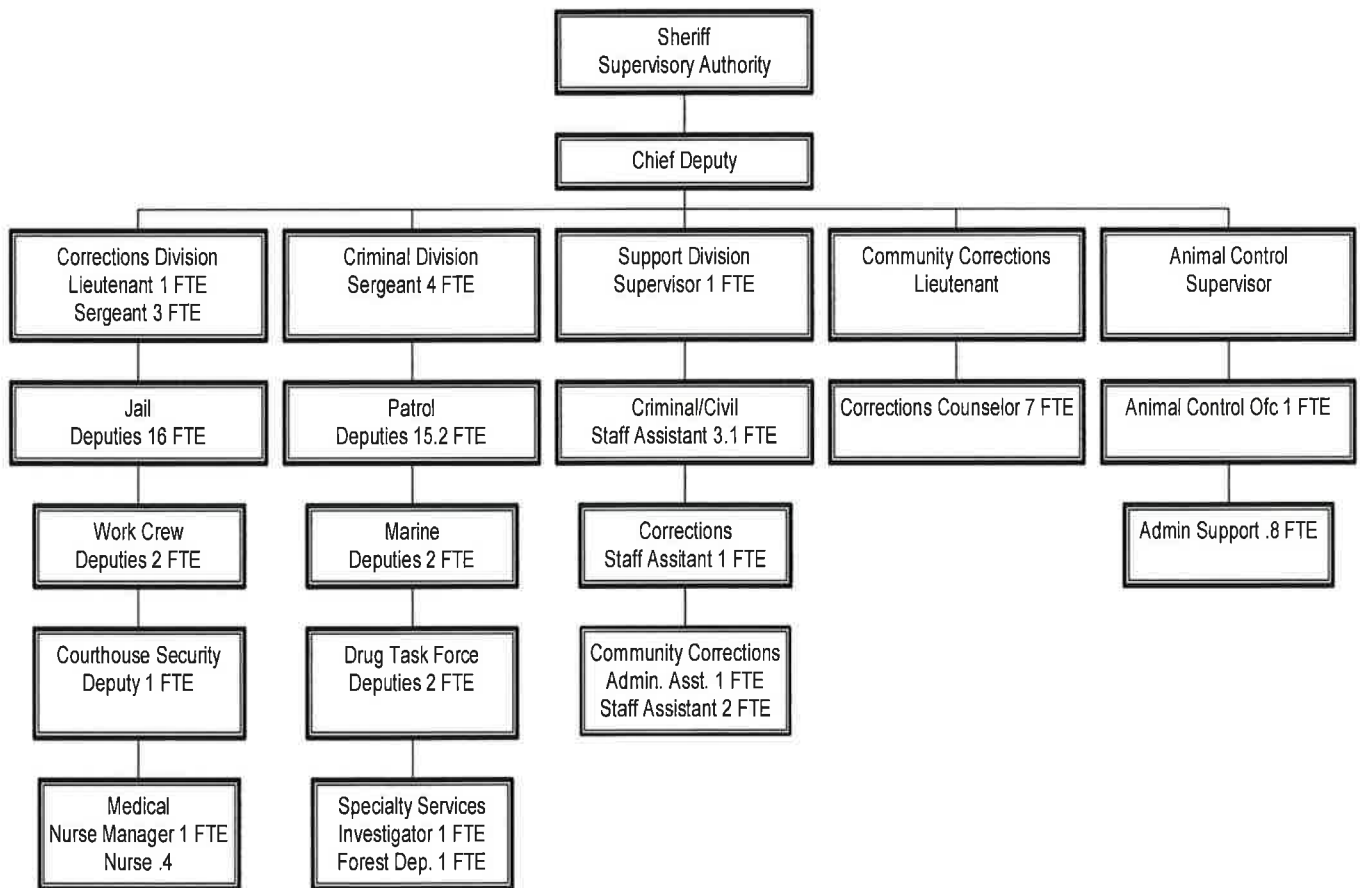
Sheriff
Supervisory Authority

Chief Deputy

Corrections Division
Lieutenant 1 FTE
Sergeant 3 FTE

Jail
Deputies 16 FTE

Work Crew
Deputies 2 FTE

Courthouse Security
Deputy 1 FTE

Medical
Nurse Manager 1 FTE
Nurse .4

Criminal Division
Sergeant 4 FTE

Patrol
Deputies 15.2 FTE

Marine
Deputies 2 FTE

Drug Task Force
Deputies 2 FTE

Specialty Services
Investigator 1 FTE
Forest Dep. 1 FTE

Support Division
Supervisor 1 FTE

Criminal/Civil
Staff Assistant 3.1 FTE

Corrections
Staff Assitant 1 FTE

Community Corrections
Admin. Asst. 1 FTE
Staff Assistant 2 FTE

Community Corrections
Lieutenant

Corrections Counselor 7 FTE

Animal Control
Supervisor

Animal Control Ofc 1 FTE

Admin Support .8 FTE